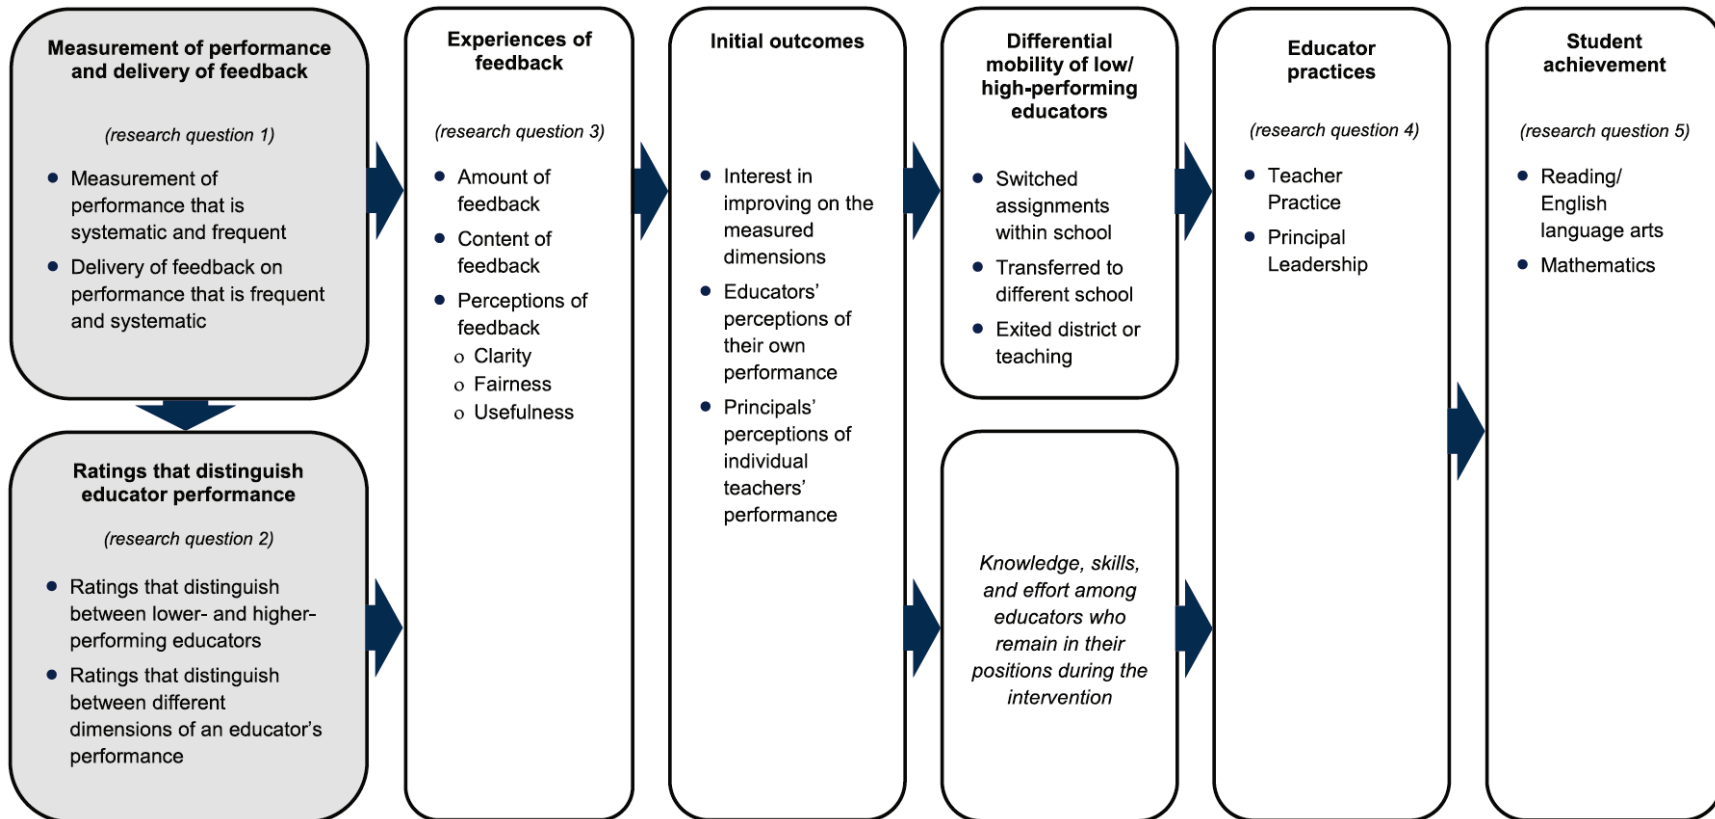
Measurement of performance and delivery of feedback

(research question 1)

- Measurement of performance that is systematic and frequent
- Delivery of feedback on performance that is frequent and systematic

Ratings that distinguish educator performance

(research question 2)

- Ratings that distinguish between lower- and higher-performing educators
- Ratings that distinguish between different dimensions of an educator's performance

Experiences of feedback

(research question 3)

- Amount of feedback
- Content of feedback
- Perceptions of feedback
  - o Clarity
  - o Fairness
  - o Usefulness

Initial outcomes

- Interest in improving on the measured dimensions
- Educators' perceptions of their own performance
- Principals' perceptions of individual teachers' performance

Differential mobility of low/high-performing educators

- Switched assignments within school
- Transferred to different school
- Exited district or teaching

Knowledge, skills, and effort among educators who remain in their positions during the intervention

Educator practices

(research question 4)

- Teacher Practice
- Principal Leadership

Student achievement

(research question 5)

- Reading/ English language arts
- Mathematics